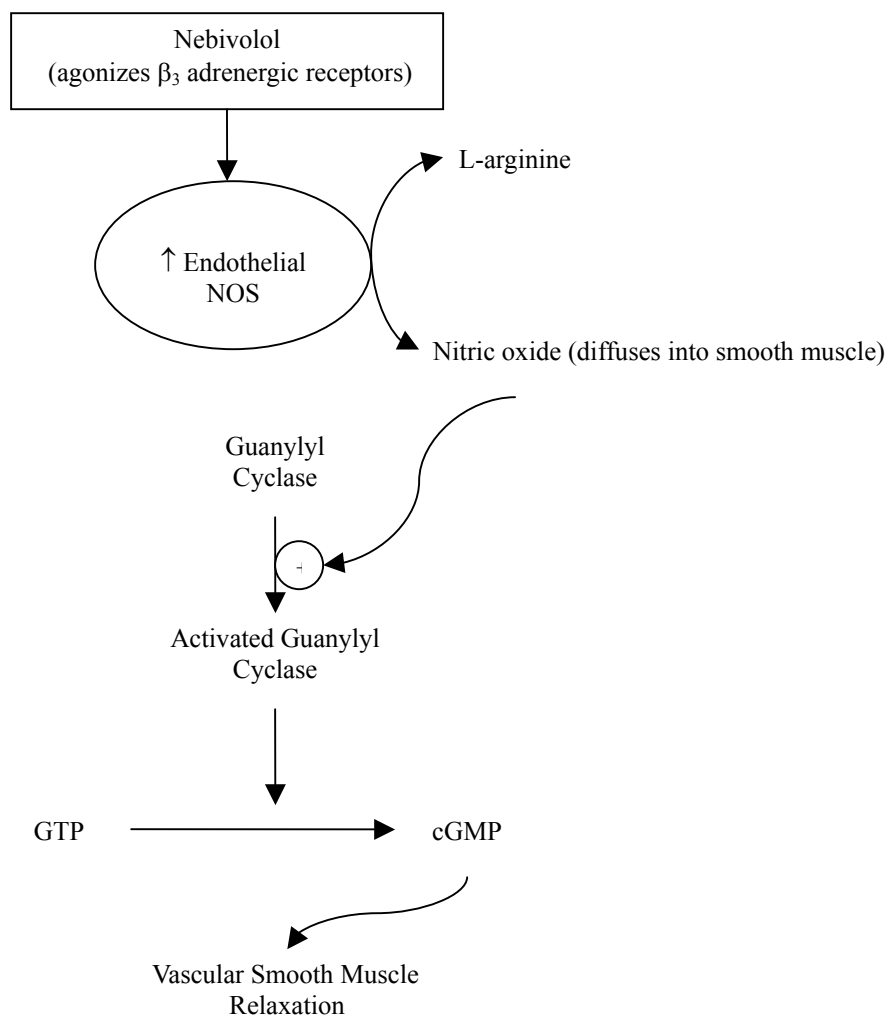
Nebivolol
(agonizes $\beta_3$ adrenergic receptors)

↑ Endothelial NOS

L-arginine

Nitric oxide (diffuses into smooth muscle)

Guanylyl Cyclase

+

Activated Guanylyl Cyclase

GTP

cGMP

Vascular Smooth Muscle Relaxation